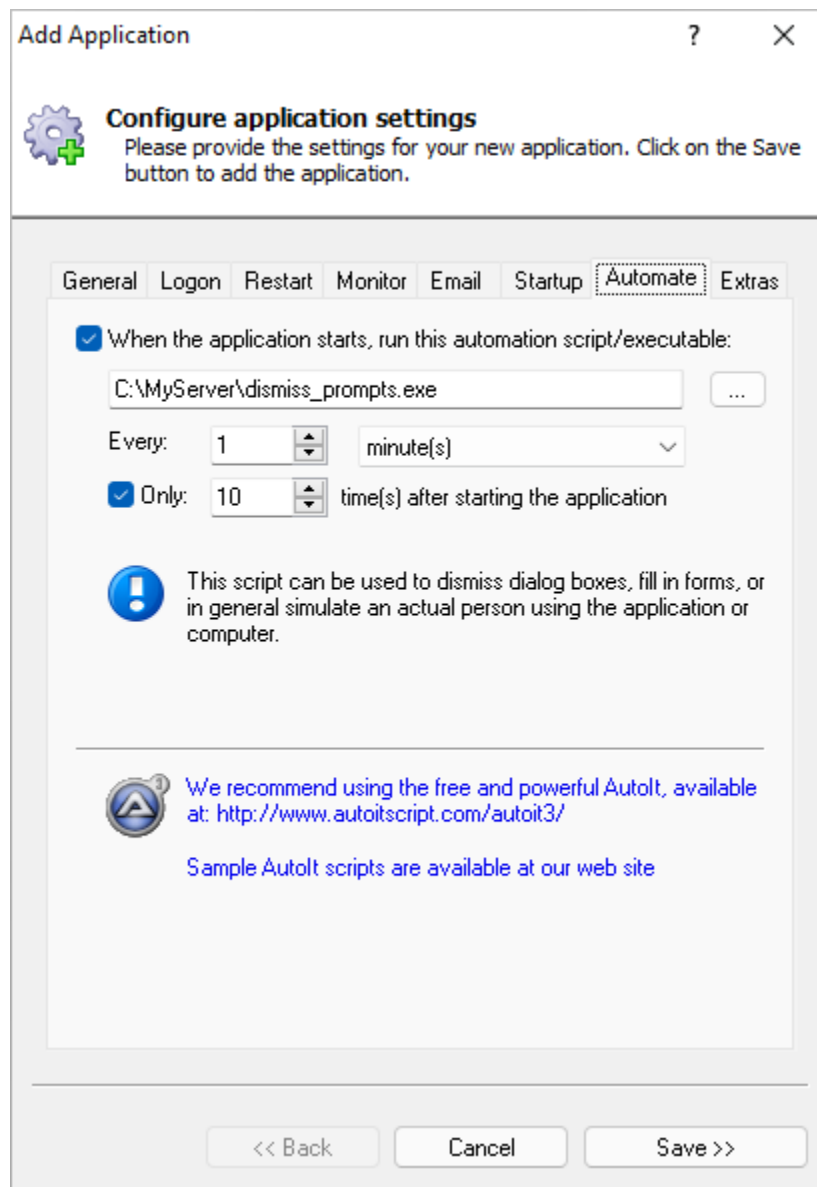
Add Application ? ×

Configure application settings
Please provide the settings for your new application. Click on the Save button to add the application.

General | Logon | Restart | Monitor | Email | Startup | Automate | Extras

When the application starts, run this automation script/executable:

C:\MyServer\dismiss_prompts.exe ...

Every: 1 minute(s)

Only: 10 time(s) after starting the application

This script can be used to dismiss dialog boxes, fill in forms, or in general simulate an actual person using the application or computer.

We recommend using the free and powerful AutoIt, available at: http://www.autoitscript.com/autoit3/

Sample AutoIt scripts are available at our web site

<< Back Cancel Save >>